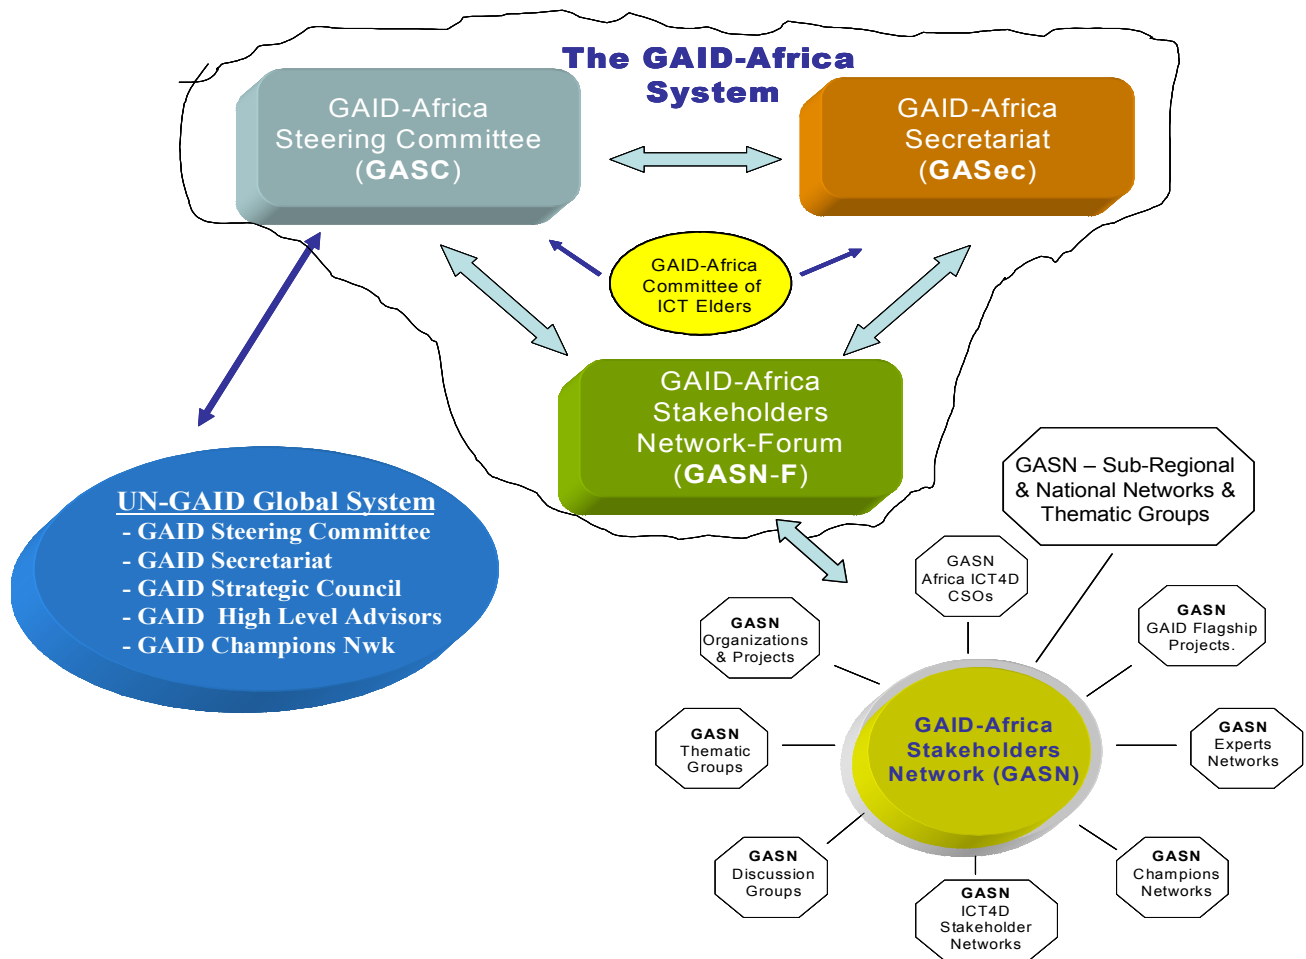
The GAID-Africa System

GAID-Africa Steering Committee (GASC)

GAID-Africa Secretariat (GASec)

GAID-Africa Committee of ICT Elders

GAID-Africa Stakeholders Network-Forum (GASN-F)

UN-GAID Global System
- GAID Steering Committee
- GAID Secretariat
- GAID Strategic Council
- GAID High Level Advisors
- GAID Champions Nwk

GASN – Sub-Regional & National Networks & Thematic Groups

GASN Africa ICT4D CSOs

GASN Organizations & Projects

GASN GAID Flagship Projects.

GASN Thematic Groups

GAID-Africa Stakeholders Network (GASN)

GASN Experts Networks

GASN Discussion Groups

GASN ICT4D Stakeholder Networks

GASN Champions Networks